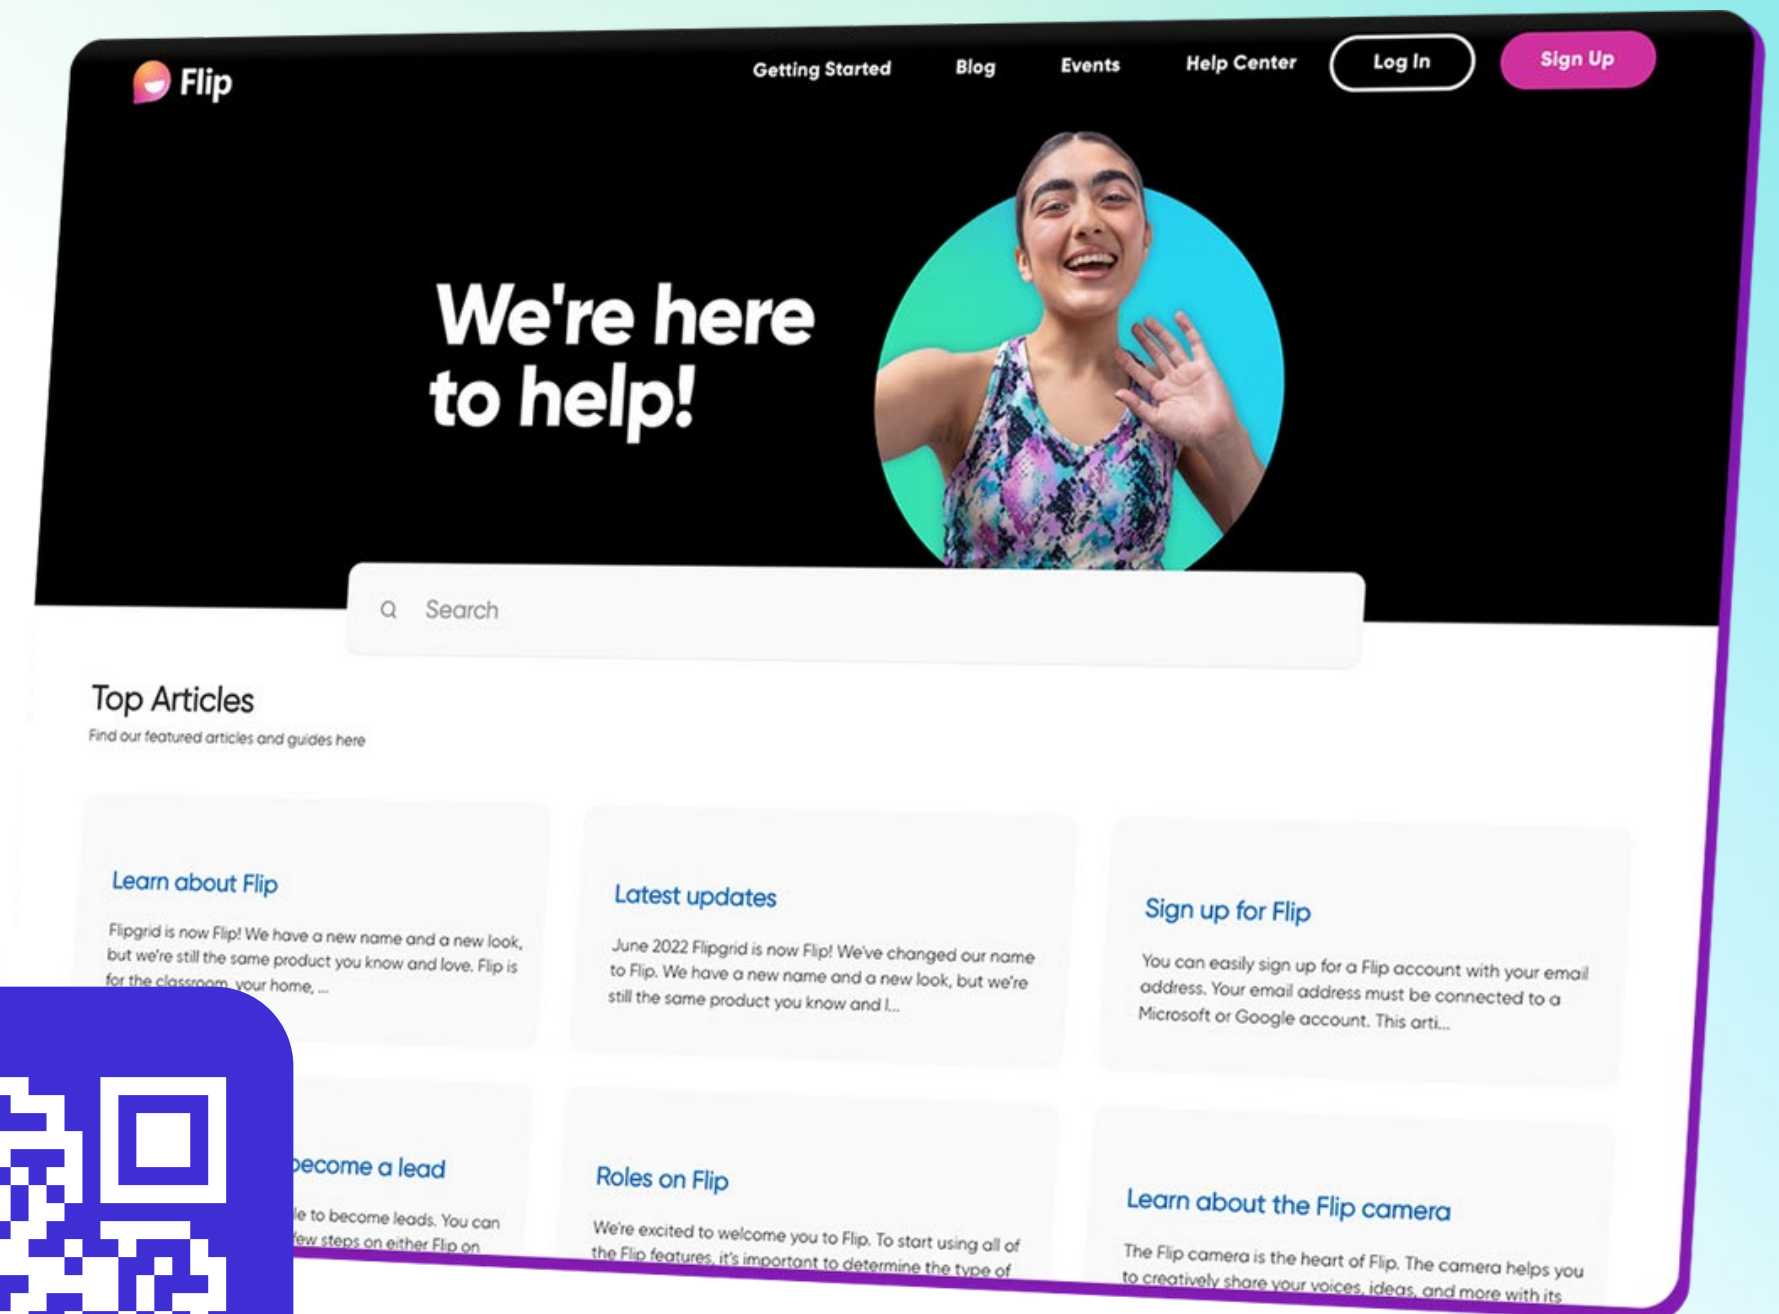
Flip

Getting Started Blog Events Help Center Log In Sign Up

We're here to help!

Search

Top Articles

Find our featured articles and guides here

Learn about Flip

Flipgrid is now Flip! We have a new name and a new look, but we're still the same product you know and love. Flip is for the classroom, your home, ...

Latest updates

June 2022 Flipgrid is now Flip! We've changed our name to Flip. We have a new name and a new look, but we're still the same product you know and l...

Sign up for Flip

You can easily sign up for a Flip account with your email address. Your email address must be connected to a Microsoft or Google account. This arti...

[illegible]ecome a lead

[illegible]e to become leads. You can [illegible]ew steps on either Flip on

Roles on Flip

We're excited to welcome you to Flip. To start using all of the Flip features, it's important to determine the type of

Learn about the Flip camera

The Flip camera is the heart of Flip. The camera helps you to creatively share your voices, ideas, and more with its